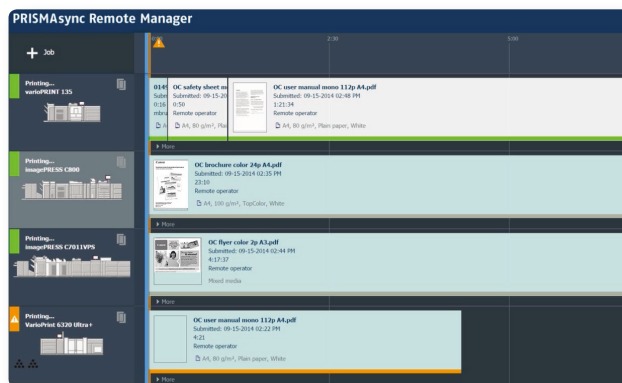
PRISMAsync Remote Manager

+ Job

2:30

5:00

Printing...
varioPRINT 135

014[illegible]
Subm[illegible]
0:16
mbru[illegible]

OC safety sheet m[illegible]
Submitted: 09-15-20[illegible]
0:50
Remote operator
A4, 80 g/m², Plain

OC user manual mono 112p A4.pdf
Submitted: 09-15-2014 02:48 PM
1:21:34
Remote operator
A4, 80 g/m², Plain paper, White

More

Printing...
imagePRESS C800

OC brochure color 24p A4.pdf
Submitted: 09-15-2014 02:35 PM
23:10
Remote operator
A4, 100 g/m², TopColor, White

More

Printing...
imagePRESS C7011VPS

OC flyer color 2p A3.pdf
Submitted: 09-15-2014 02:44 PM
4:17:37
Remote operator
Mixed media

More

Printing...
VarioPrint 6320 Ultra+

OC user manual mono 112p A4.pdf
Submitted: 09-15-2014 02:22 PM
4:21
Remote operator
A4, 80 g/m², Plain paper, White

More